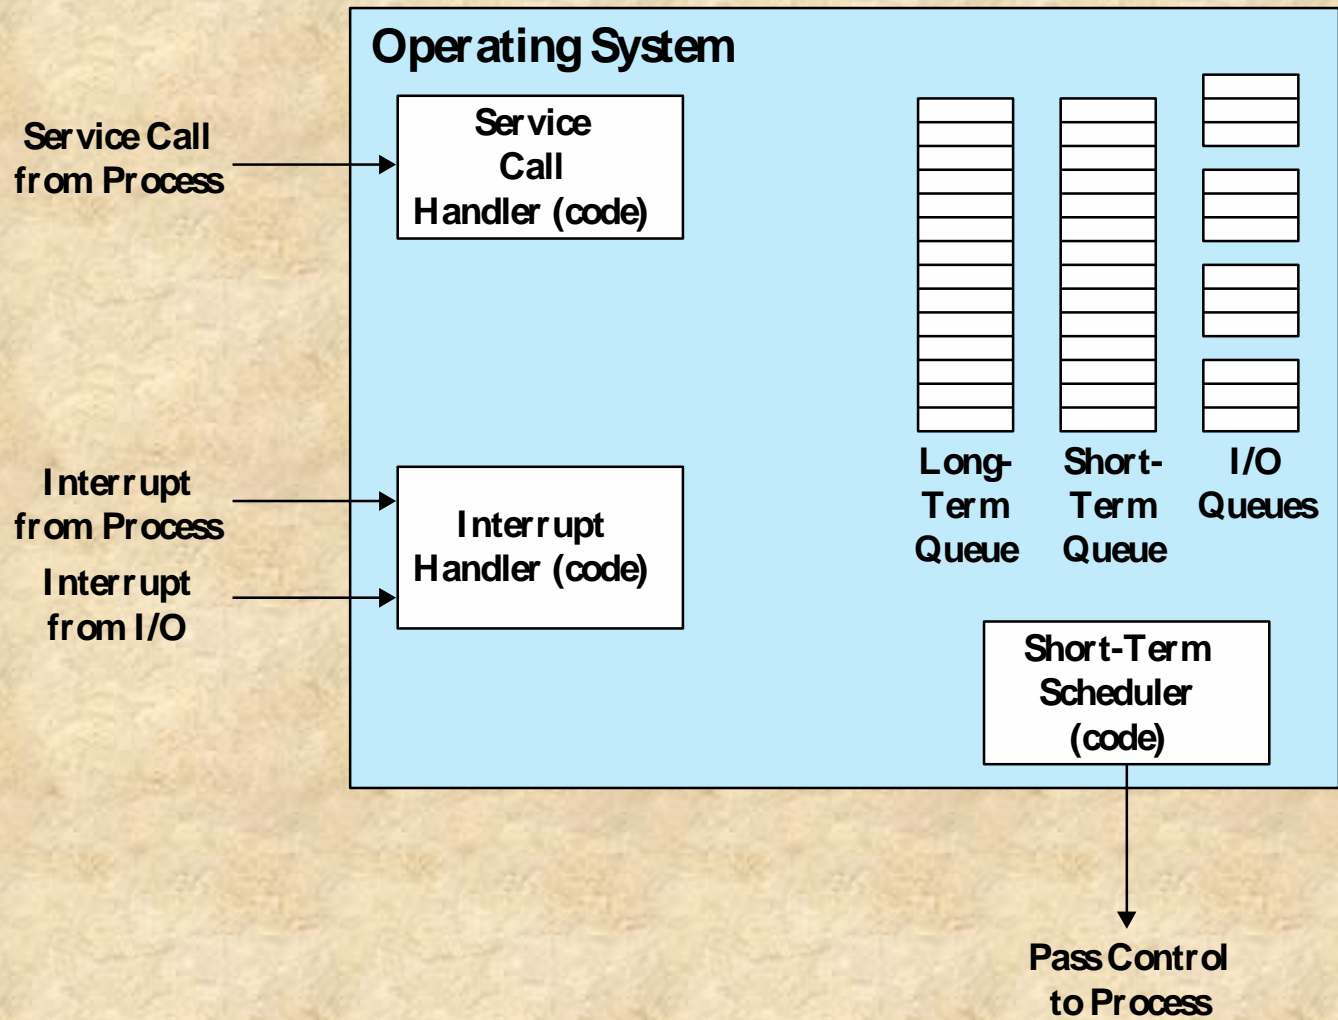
Operating System

Service Call from Process

Service Call Handler (code)

Interrupt from Process

Interrupt from I/O

Interrupt Handler (code)

Long-Term Queue

Short-Term Queue

I/O Queues

Short-Term Scheduler (code)

Pass Control to Process